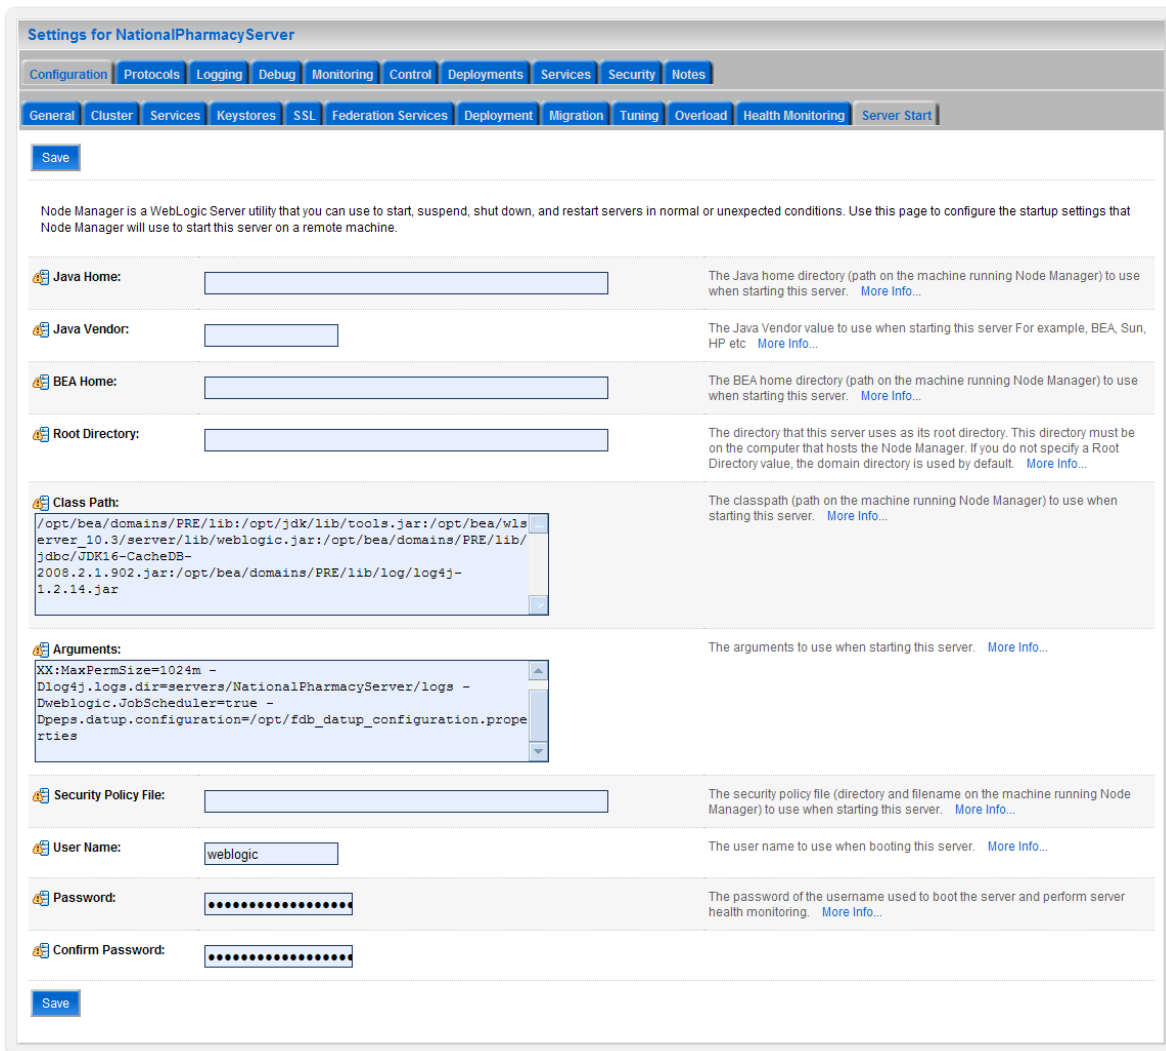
Settings for NationalPharmacyServer

Configuration Protocols Logging Debug Monitoring Control Deployments Services Security Notes

General Cluster Services Keystores SSL Federation Services Deployment Migration Tuning Overload Health Monitoring Server Start

Save

Node Manager is a WebLogic Server utility that you can use to start, suspend, shut down, and restart servers in normal or unexpected conditions. Use this page to configure the startup settings that Node Manager will use to start this server on a remote machine.

Java Home: The Java home directory (path on the machine running Node Manager) to use when starting this server. More Info...

Java Vendor: The Java Vendor value to use when starting this server For example, BEA, Sun, HP etc More Info...

BEA Home: The BEA home directory (path on the machine running Node Manager) to use when starting this server. More Info...

Root Directory: The directory that this server uses as its root directory. This directory must be on the computer that hosts the Node Manager. If you do not specify a Root Directory value, the domain directory is used by default. More Info...

Class Path:
/opt/bea/domains/PRE/lib:/opt/jdk/lib/tools.jar:/opt/bea/wlserver_10.3/server/lib/weblogic.jar:/opt/bea/domains/PRE/lib/jdbc/JDK16-CacheDB-2008.2.1.902.jar:/opt/bea/domains/PRE/lib/log/log4j-1.2.14.jar
The classpath (path on the machine running Node Manager) to use when starting this server. More Info...

Arguments:
XX:MaxPermSize=1024m -Dlog4j.logs.dir=servers/NationalPharmacyServer/logs -Dweblogic.JobScheduler=true -Dpeps.datup.configuration=/opt/fdb_datup_configuration.properties
The arguments to use when starting this server. More Info...

Security Policy File: The security policy file (directory and filename on the machine running Node Manager) to use when starting this server. More Info...

User Name: weblogic The user name to use when booting this server. More Info...

Password: •••••••••••••••••• The password of the username used to boot the server and perform server health monitoring. More Info...

Confirm Password: ••••••••••••••••••

Save